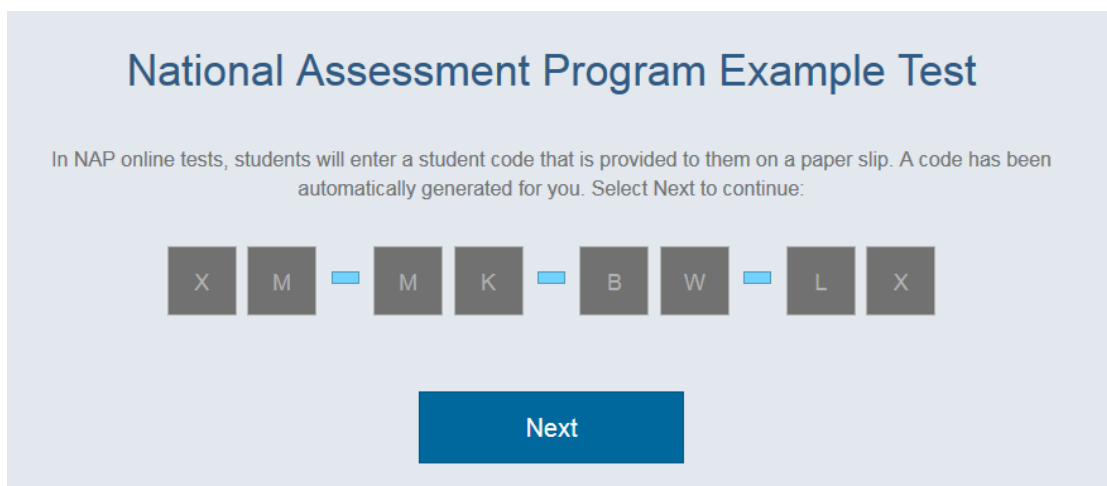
National Assessment Program Example Test

In NAP online tests, students will enter a student code that is provided to them on a paper slip. A code has been automatically generated for you. Select Next to continue:

X M - M K - B W - L X

Next